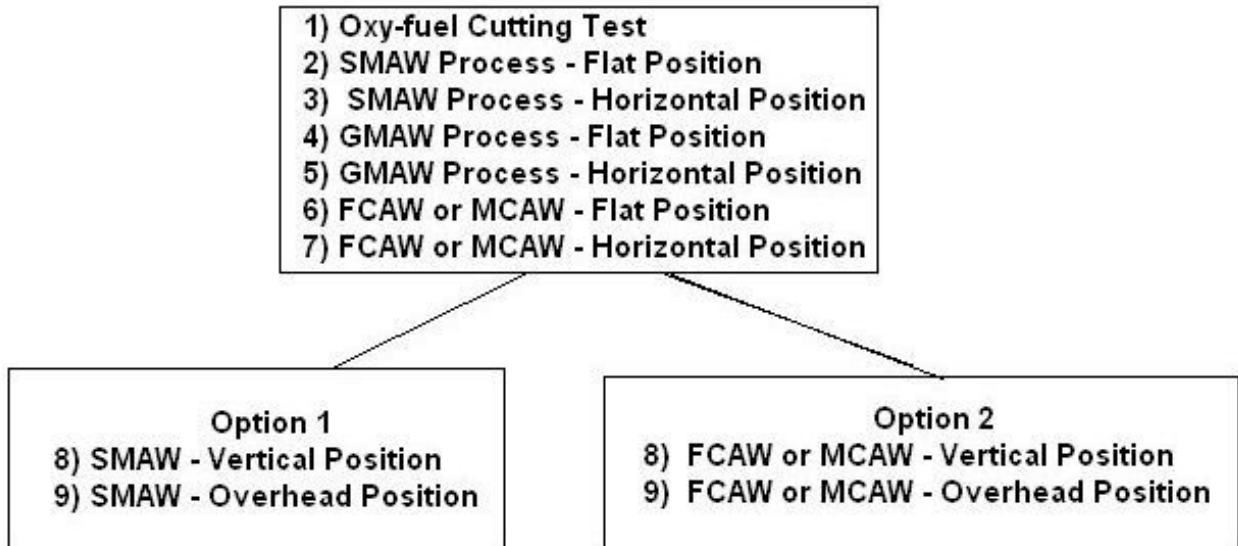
1) Oxy-fuel Cutting Test
2) SMAW Process - Flat Position
3) SMAW Process - Horizontal Position
4) GMAW Process - Flat Position
5) GMAW Process - Horizontal Position
6) FCAW or MCAW - Flat Position
7) FCAW or MCAW - Horizontal Position

Option 1
8) SMAW - Vertical Position
9) SMAW - Overhead Position

Option 2
8) FCAW or MCAW - Vertical Position
9) FCAW or MCAW - Overhead Position